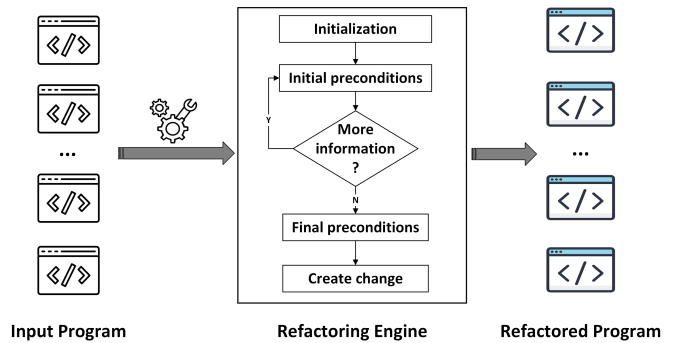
</>

</>

...

</>

</>

Initialization

Initial preconditions

Y

More information ?

N

Final preconditions

Create change

</>

</>

...

</>

</>

Input Program

Refactoring Engine

Refactored Program